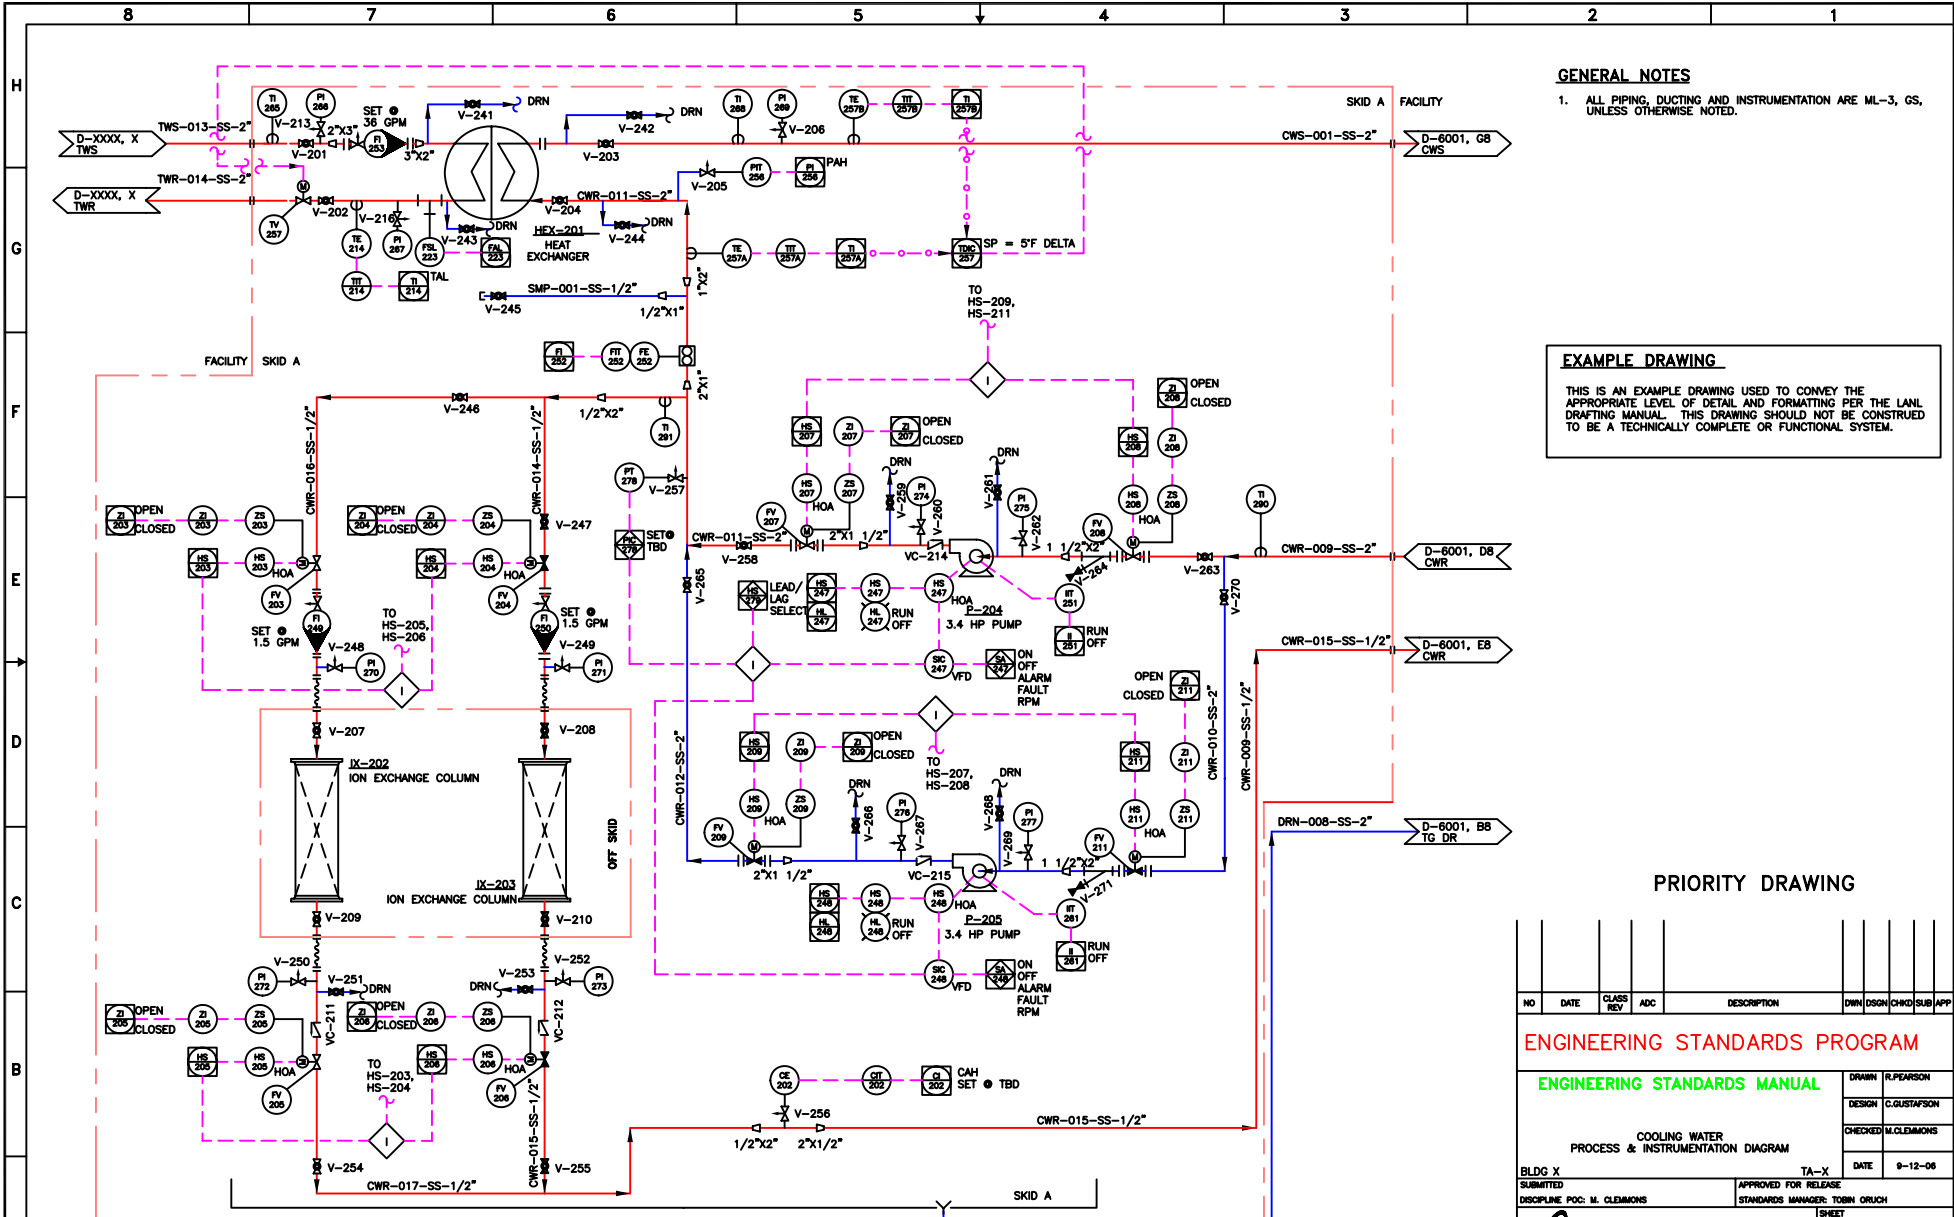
8 7 6 5 4 3 2 1

H G F E D C B

GENERAL NOTES

1. ALL PIPING, DUCTING AND INSTRUMENTATION ARE ML-3, GS, UNLESS OTHERWISE NOTED.

EXAMPLE DRAWING

THIS IS AN EXAMPLE DRAWING USED TO CONVEY THE APPROPRIATE LEVEL OF DETAIL AND FORMATTING PER THE LANL DRAFTING MANUAL. THIS DRAWING SHOULD NOT BE CONSTRUED TO BE A TECHNICALLY COMPLETE OR FUNCTIONAL SYSTEM.

D-XXXX, X TWS
TWS-013-SS-2"
D-XXXX, X TWR
TWR-014-SS-2"
TI 265 PI 266 V-213 2"X3" SET @ 36 GPM FI 253 3"X2" V-241 DRN V-201 V-202 TV 257 V-216 TE 214 PI 267 FSL 223 FAL 223 V-243 DRN HEX-201 HEAT EXCHANGER TIT 214 TI 214 TAL
V-242 DRN V-203 TI 268 PI 269 V-206 TE 257B TIT 257B TI 257B
CWR-011-SS-2" V-204 V-244 DRN V-205 PIT 256 PI 256 PAH
TE 257A TIT 257A TI 257A TDIC 257 SP = 5°F DELTA
SKID A FACILITY CWS-001-SS-2" D-6001, G8 CWS
SMP-001-SS-1/2" V-245 1/2"X1" 1"X2"
TO HS-209, HS-211
FACILITY SKID A
FI 252 FIT 252 FE 252 2"X1"
V-246 1/2"X2" TI 291
CWR-016-SS-1/2" CWR-014-SS-1/2"
ZI 203 OPEN CLOSED ZI 203 ZS 203 HS 203 HS 203 HOA FV 203 SET @ 1.5 GPM FI 249 V-248 PI 270 TO HS-205, HS-206
ZI 204 OPEN CLOSED ZI 204 ZS 204 HS 204 HS 204 HOA FV 204 V-247 SET @ 1.5 GPM FI 250 V-249 PI 271
PT 278 V-257 PIC 278 SET@ TBD
CWR-011-SS-2" V-258 V-265
HS 207 ZI 207 ZI 207 OPEN CLOSED HS 207 ZS 207 HOA FV 207 2"X1 1/2" DRN V-259 PI 274 V-260 VC-214 DRN V-261 PI 275 V-262 1 1/2"X2" V-264 FV 208 HS 208 ZI 208 ZI 208 OPEN CLOSED HS 208 ZS 208 HOA IIT 251 II 251 RUN OFF TI 290 V-263 CWR-009-SS-2" D-6001, D8 CWR V-270
HS 279 LEAD/ LAG SELECT HS 247 HL 247 HS 247 HL 247 RUN OFF HS 247 HOA P-204 3.4 HP PUMP SIC 247 VFD SA 247 ON OFF ALARM FAULT RPM
CWR-015-SS-1/2" D-6001, E8 CWR
OPEN CLOSED ZI 211
V-207 IX-202 ION EXCHANGE COLUMN V-208 OFF SKID IX-203 ION EXCHANGE COLUMN V-209 V-210
CWR-012-SS-2" HS 209 ZI 209 ZI 209 OPEN CLOSED TO HS-207, HS-208 HS 209 ZS 209 HOA FV 209 2"X1 1/2" DRN V-266 PI 276 V-267 VC-215 DRN V-268 PI 277 V-269 1 1/2"X2" V-271 FV 211 HS 211 ZI 211 HS 211 ZS 211 HOA IIT 261 II 261 RUN OFF CWR-010-SS-2" CWR-009-SS-1/2"
HS 248 HL 248 HS 248 HL 248 RUN OFF HS 248 HOA P-205 3.4 HP PUMP SIC 248 VFD SA 248 ON OFF ALARM FAULT RPM
DRN-008-SS-2" D-6001, B8 TG DR
PRIORITY DRAWING
V-250 PI 272 V-251 DRN V-211 V-253 DRN V-252 PI 273 VC-212
ZI 205 OPEN CLOSED ZI 205 ZS 205 HS 205 HS 205 HOA FV 205 ZI 206 OPEN CLOSED ZI 206 ZS 206 HS 206 HS 206 HOA FV 206 TO HS-203, HS-204 CWR-015-SS-1/2"
V-254 CWR-017-SS-1/2" V-255 SKID A
CE 202 CIT 202 CI 202 CAH SET @ TBD V-256 1/2"X2" 2"X1/2" CWR-015-SS-1/2"

| NO | DATE | CLASS REV | ADC | DESCRIPTION | DWN | DSGN | CHKD | SUB | APP |
|---|---|---|---|---|---|---|---|---|---|

ENGINEERING STANDARDS PROGRAM
ENGINEERING STANDARDS MANUAL
COOLING WATER PROCESS & INSTRUMENTATION DIAGRAM
DRAWN R.PEARSON
DESIGN C.GUSTAFSON
CHECKED M.CLEMMONS
DATE 9-12-06
BLDG X TA-X
SUBMITTED
DISCIPLINE POC: M. CLEMMONS
APPROVED FOR RELEASE
STANDARDS MANAGER: TOBIN ORUCH
SHEET